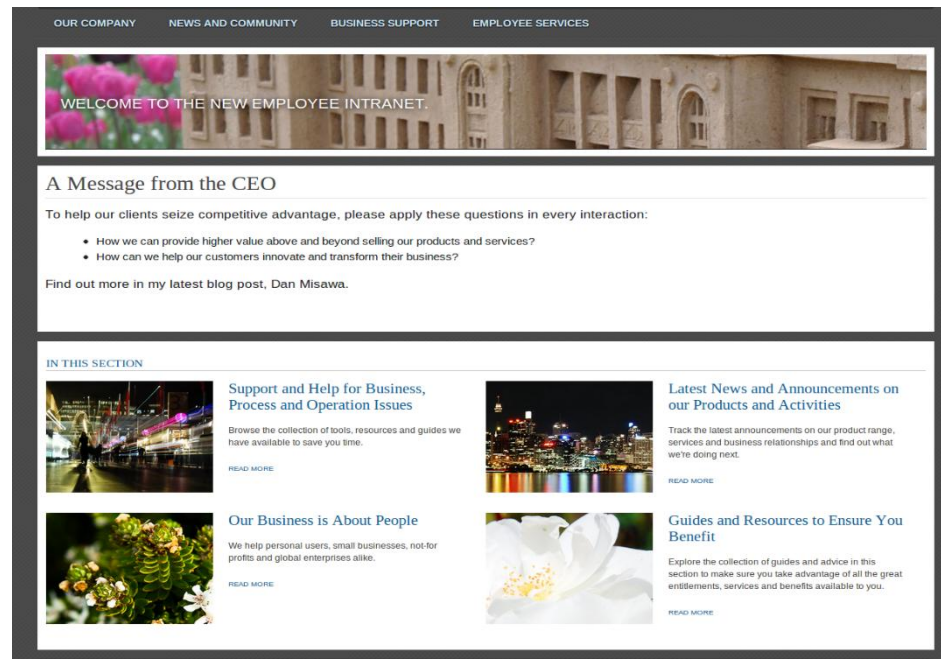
OUR COMPANY NEWS AND COMMUNITY BUSINESS SUPPORT EMPLOYEE SERVICES

WELCOME TO THE NEW EMPLOYEE INTRANET.

A Message from the CEO

To help our clients seize competitive advantage, please apply these questions in every interaction:

- How we can provide higher value above and beyond selling our products and services?
- How can we help our customers innovate and transform their business?

Find out more in my latest blog post, Dan Misawa.

IN THIS SECTION

Support and Help for Business, Process and Operation Issues

Browse the collection of tools, resources and guides we have available to save you time.

READ MORE

Latest News and Announcements on our Products and Activities

Track the latest announcements on our product range, services and business relationships and find out what we're doing next.

READ MORE

Our Business is About People

We help personal users, small businesses, not-for profits and global enterprises alike.

READ MORE

Guides and Resources to Ensure You Benefit

Explore the collection of guides and advice in this section to make sure you take advantage of all the great entitlements, services and benefits available to you.

READ MORE